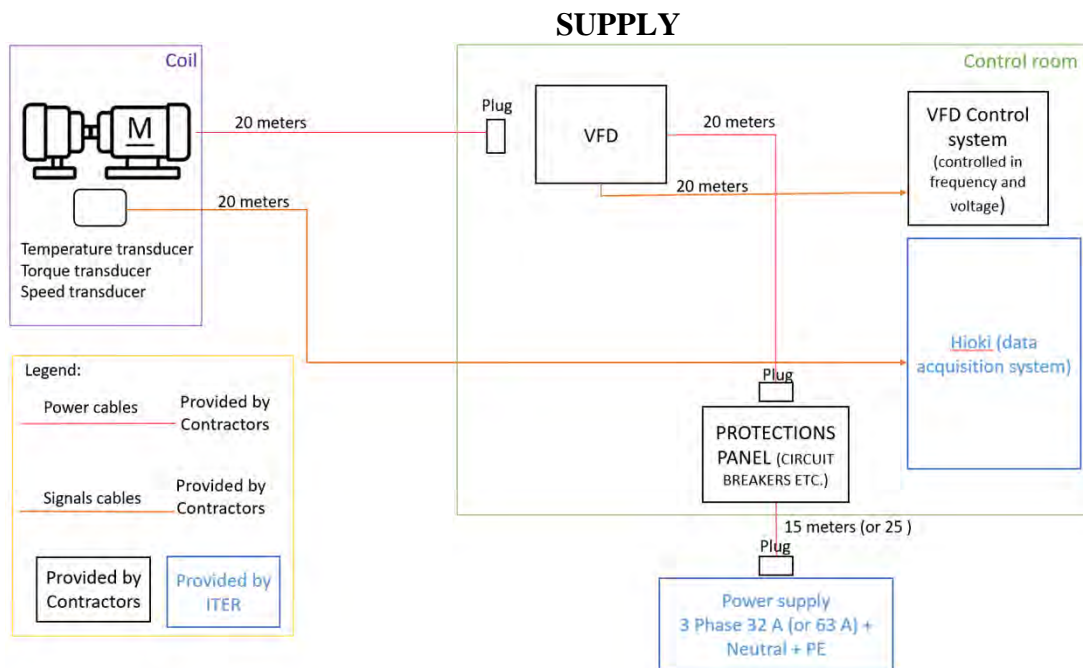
SUPPLY

Coil

M

20 meters

20 meters

Temperature transducer
Torque transducer
Speed transducer

Control room

Plug

VFD

20 meters

20 meters

VFD Control system (controlled in frequency and voltage)

Hioki (data acquisition system)

Plug

PROTECTIONS PANEL (CIRCUIT BREAKERS ETC.)

15 meters (or 25 )

Plug

Power supply
3 Phase 32 A (or 63 A) + Neutral + PE

Legend:

Power cables

Provided by Contractors

Signals cables

Provided by Contractors

Provided by Contractors

Provided by ITER